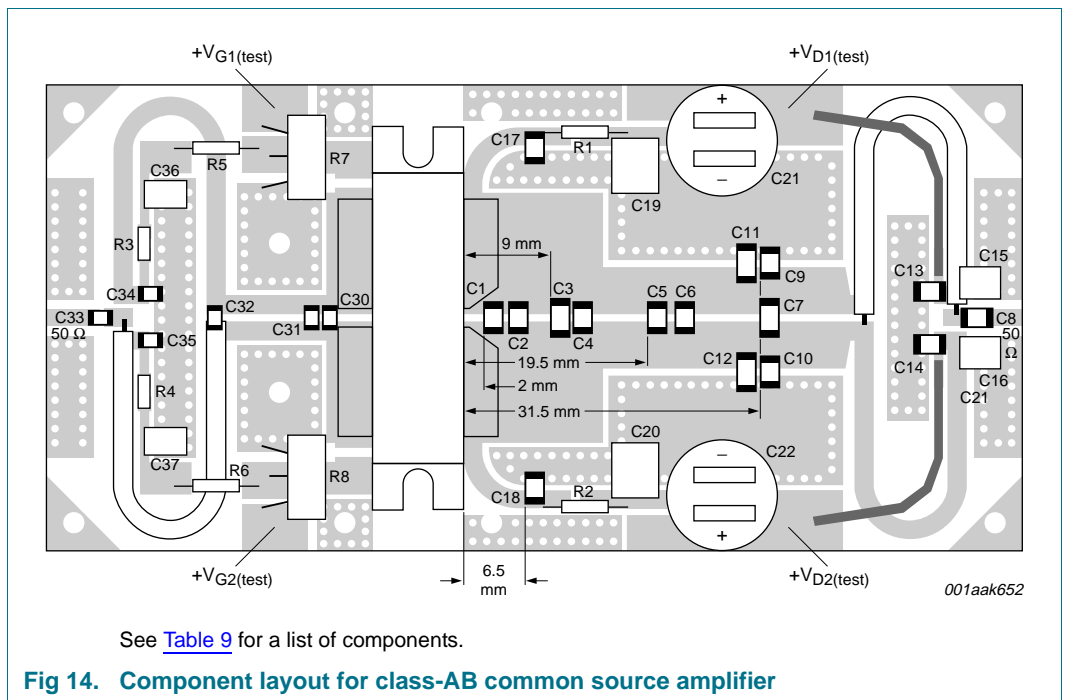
+V$_{G1(test)}$

+V$_{D1(test)}$

R5

R7

C17

R1

C21

C36

C19

R3

9 mm

C11

C13

C15

C34

C9

C3

C5

C6

C1

C7

C33

C32

C30

C8

50 Ω

C31

C2

C4

50 Ω

C35

C12

C10

C14

19.5 mm

C16

R4

2 mm

C21

31.5 mm

C20

C22

C37

R6

R8

C18

R2

+V$_{G2(test)}$

6.5 mm

+V$_{D2(test)}$

001aak652

See Table 9 for a list of components.

Fig 14. Component layout for class-AB common source amplifier